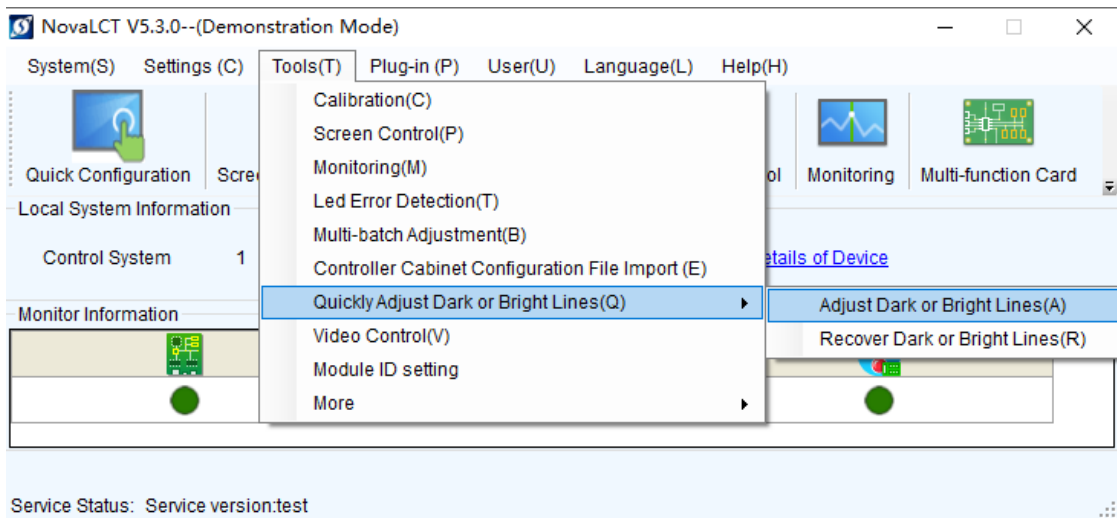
NovaLCT V5.3.0--(Demonstration Mode)

System(S) Settings (C) Tools(T) Plug-in (P) User(U) Language(L) Help(H)

Quick Configuration Scre

Calibration(C)
Screen Control(P)
Monitoring(M)
Led Error Detection(T)
Multi-batch Adjustment(B)
Controller Cabinet Configuration File Import (E)
Quickly Adjust Dark or Bright Lines(Q)
Video Control(V)
Module ID setting
More

Adjust Dark or Bright Lines(A)
Recover Dark or Bright Lines(R)

ol Monitoring Multi-function Card

Local System Information

Control System 1

etails of Device

Monitor Information

Service Status: Service version:test